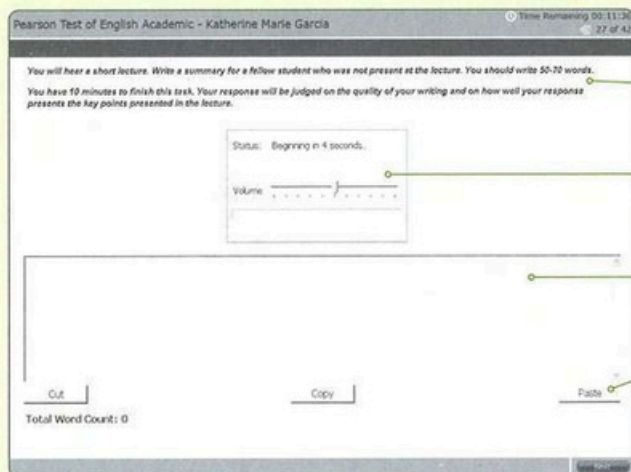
Pearson Test of English Academic - Katherine Marie Garcia

Time Remaining 00:11:3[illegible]
27 of 4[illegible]

You will hear a short lecture. Write a summary for a fellow student who was not present at the lecture. You should write 50-70 words.

You have 10 minutes to finish this task. Your response will be judged on the quality of your writing and on how well your response presents the key points presented in the lecture.

Status: Beginning in 4 seconds.

Volume

Cut

Copy

Paste

Total Word Count: 0